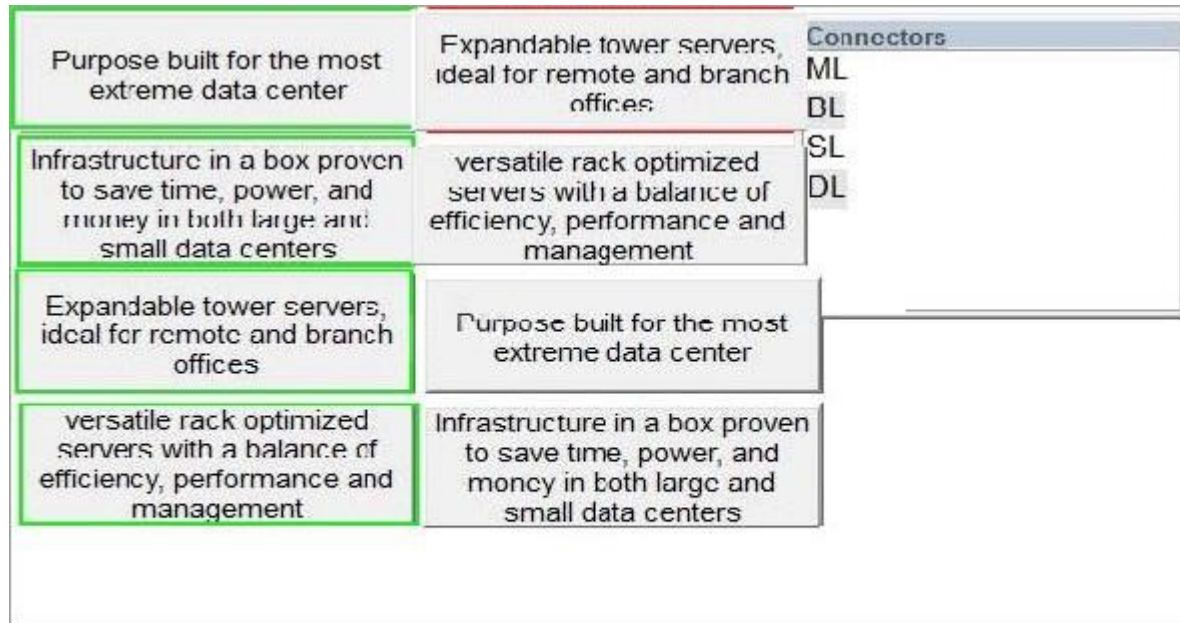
Purpose built for the most extreme data center

Expandable tower servers, ideal for remote and branch offices

Connectors
ML
BL
SL
DL

Infrastructure in a box proven to save time, power, and money in both large and small data centers

versatile rack optimized servers with a balance of efficiency, performance and management

Expandable tower servers, ideal for remote and branch offices

Purpose built for the most extreme data center

versatile rack optimized servers with a balance of efficiency, performance and management

Infrastructure in a box proven to save time, power, and money in both large and small data centers